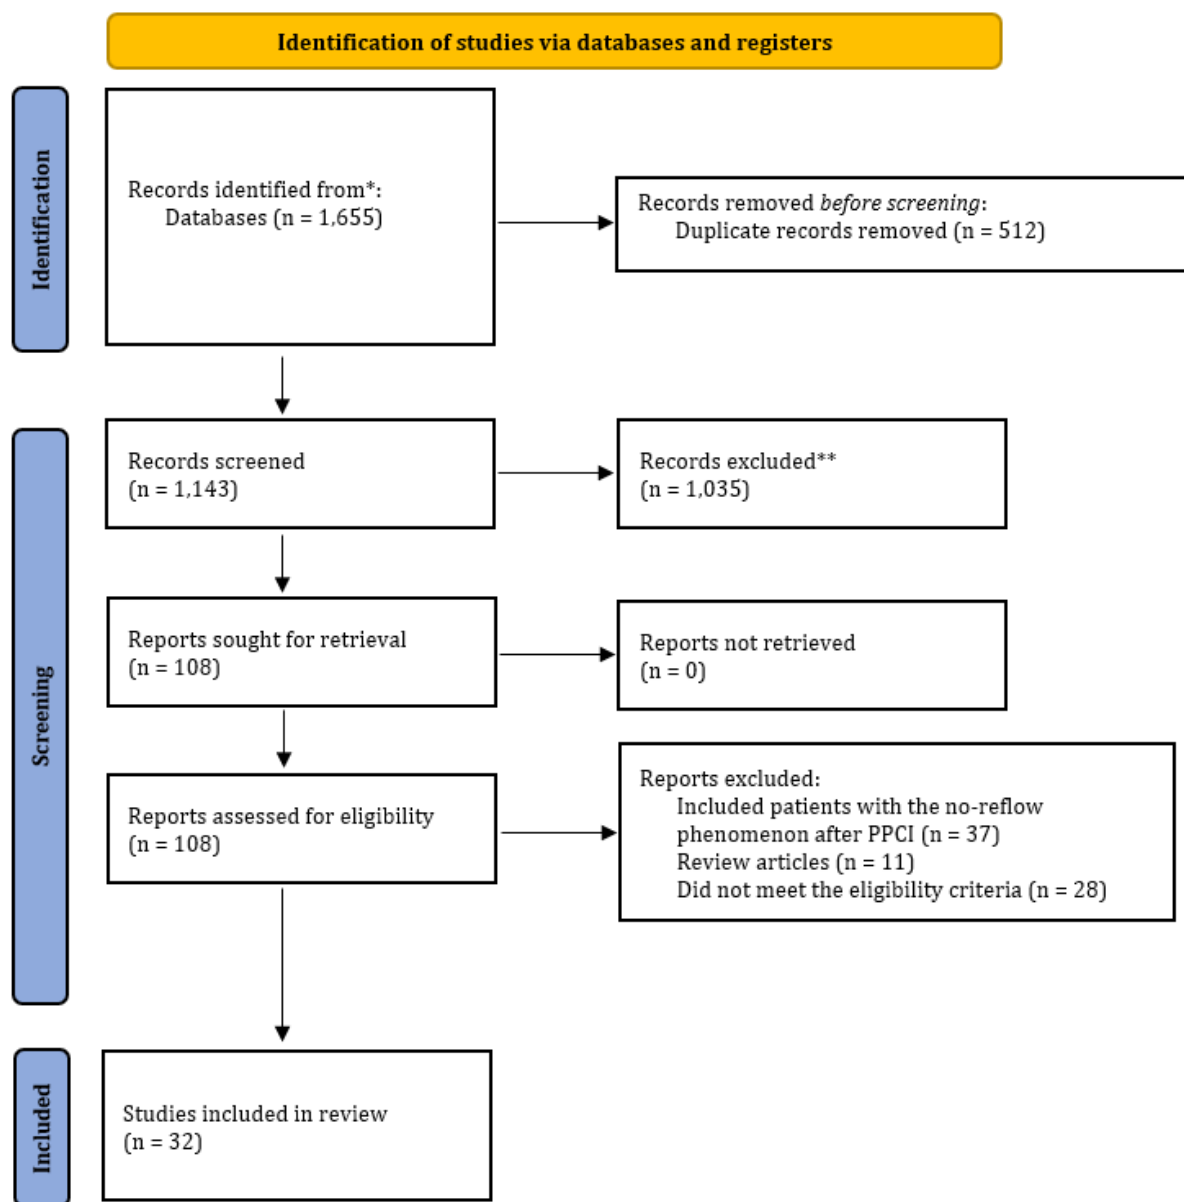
Identification of studies via databases and registers

Identification

Records identified from*:
Databases (n = 1,655)

Records removed *before screening*:
Duplicate records removed (n = 512)

Screening

Records screened
(n = 1,143)

Records excluded**
(n = 1,035)

Reports sought for retrieval
(n = 108)

Reports not retrieved
(n = 0)

Reports assessed for eligibility
(n = 108)

Reports excluded:
Included patients with the no-reflow phenomenon after PPCI (n = 37)
Review articles (n = 11)
Did not meet the eligibility criteria (n = 28)

Included

Studies included in review
(n = 32)